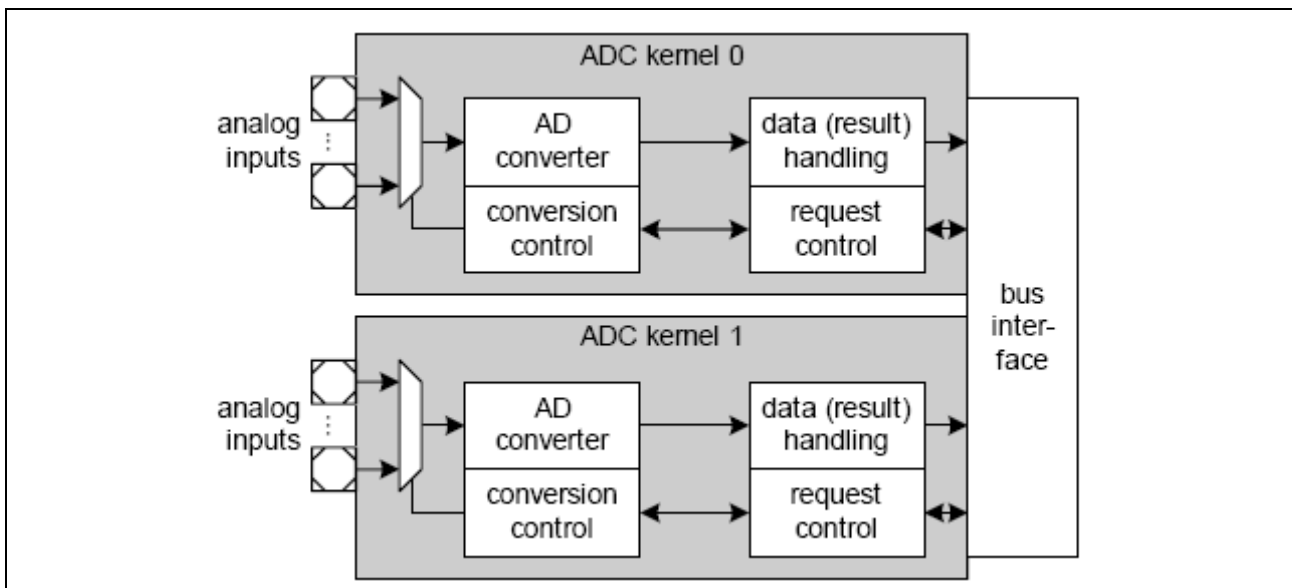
ADC kernel 0

analog inputs

AD converter

conversion control

data (result) handling

request control

bus interface

ADC kernel 1

analog inputs

AD converter

conversion control

data (result) handling

request control